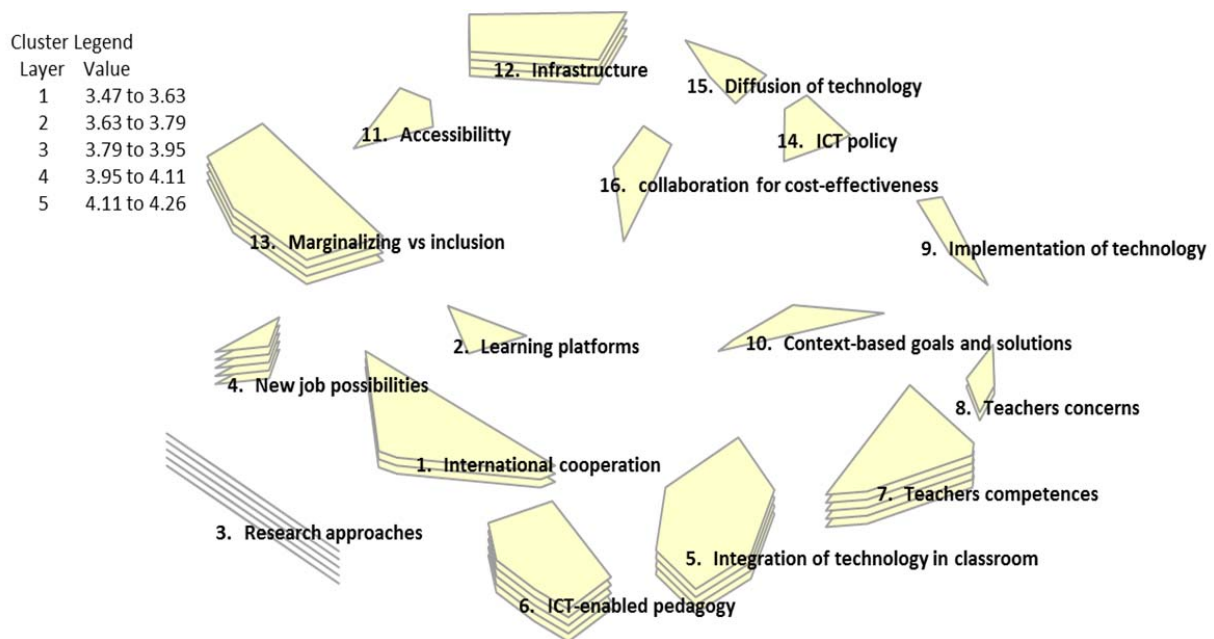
Cluster Legend

| Layer | Value |
|---|---|
| 1 | 3.47 to 3.63 |
| 2 | 3.63 to 3.79 |
| 3 | 3.79 to 3.95 |
| 4 | 3.95 to 4.11 |
| 5 | 4.11 to 4.26 |

12. Infrastructure

15. Diffusion of technology

11. Accessibilitty

14. ICT policy

16. collaboration for cost-effectiveness

13. Marginalizing vs inclusion

9. Implementation of technology

2. Learning platforms

10. Context-based goals and solutions

4. New job possibilities

8. Teachers concerns

1. International cooperation

7. Teachers competences

3. Research approaches

5. Integration of technology in classroom

6. ICT-enabled pedagogy